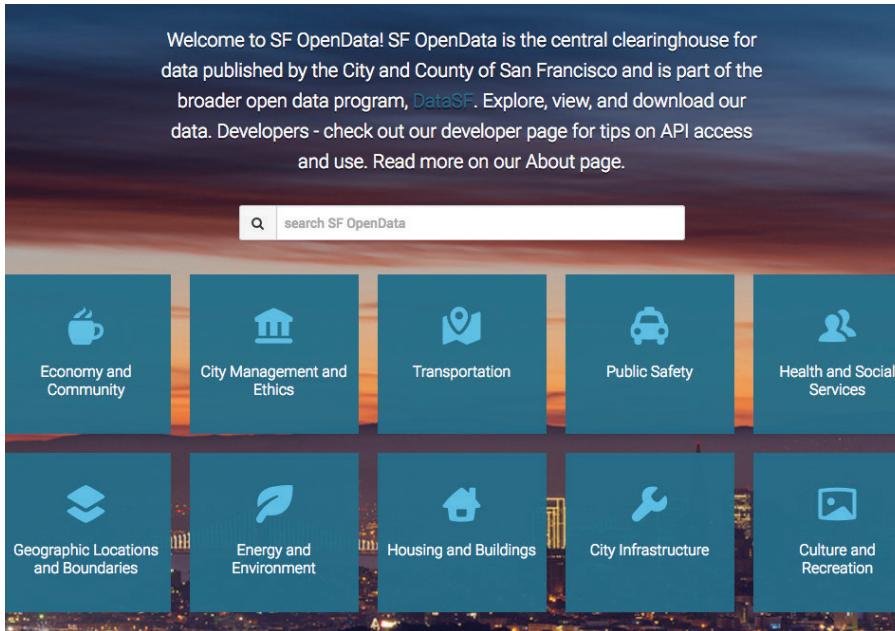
Welcome to SF OpenData! SF OpenData is the central clearinghouse for data published by the City and County of San Francisco and is part of the broader open data program, DataSF. Explore, view, and download our data. Developers - check out our developer page for tips on API access and use. Read more on our About page.

search SF OpenData

Economy and Community

City Management and Ethics

Transportation

Public Safety

Health and Social Services

Geographic Locations and Boundaries

Energy and Environment

Housing and Buildings

City Infrastructure

Culture and Recreation